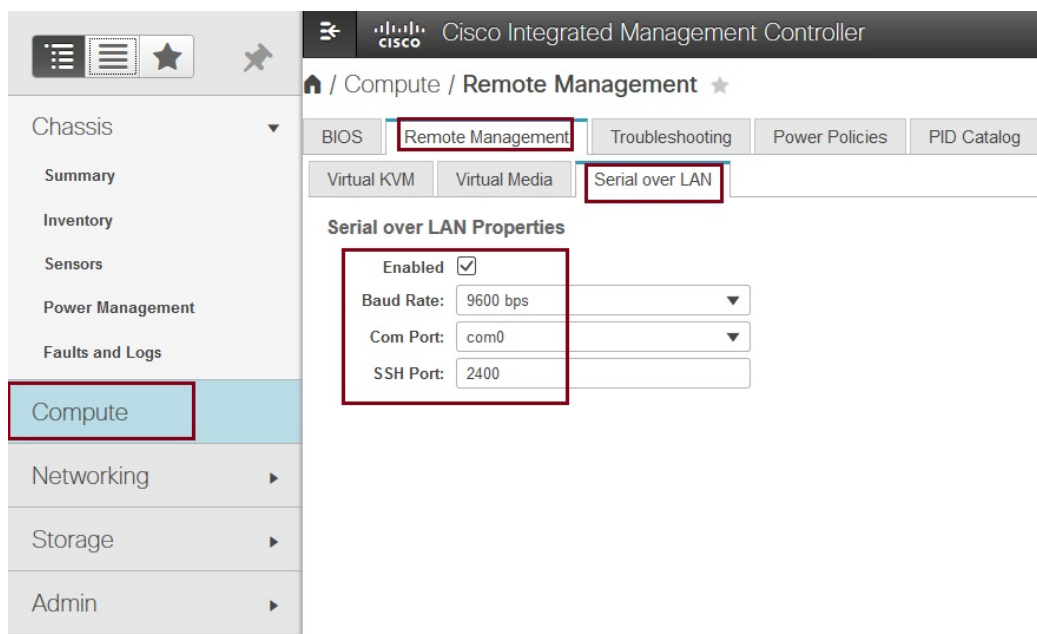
Chassis

Summary

Inventory

Sensors

Power Management

Faults and Logs

Compute

Networking

Storage

Admin

cisco Cisco Integrated Management Controller

/ Compute / Remote Management

BIOS | Remote Management | Troubleshooting | Power Policies | PID Catalog

Virtual KVM | Virtual Media | Serial over LAN

Serial over LAN Properties

Enabled ☑

Baud Rate: 9600 bps

Com Port: com0

SSH Port: 2400